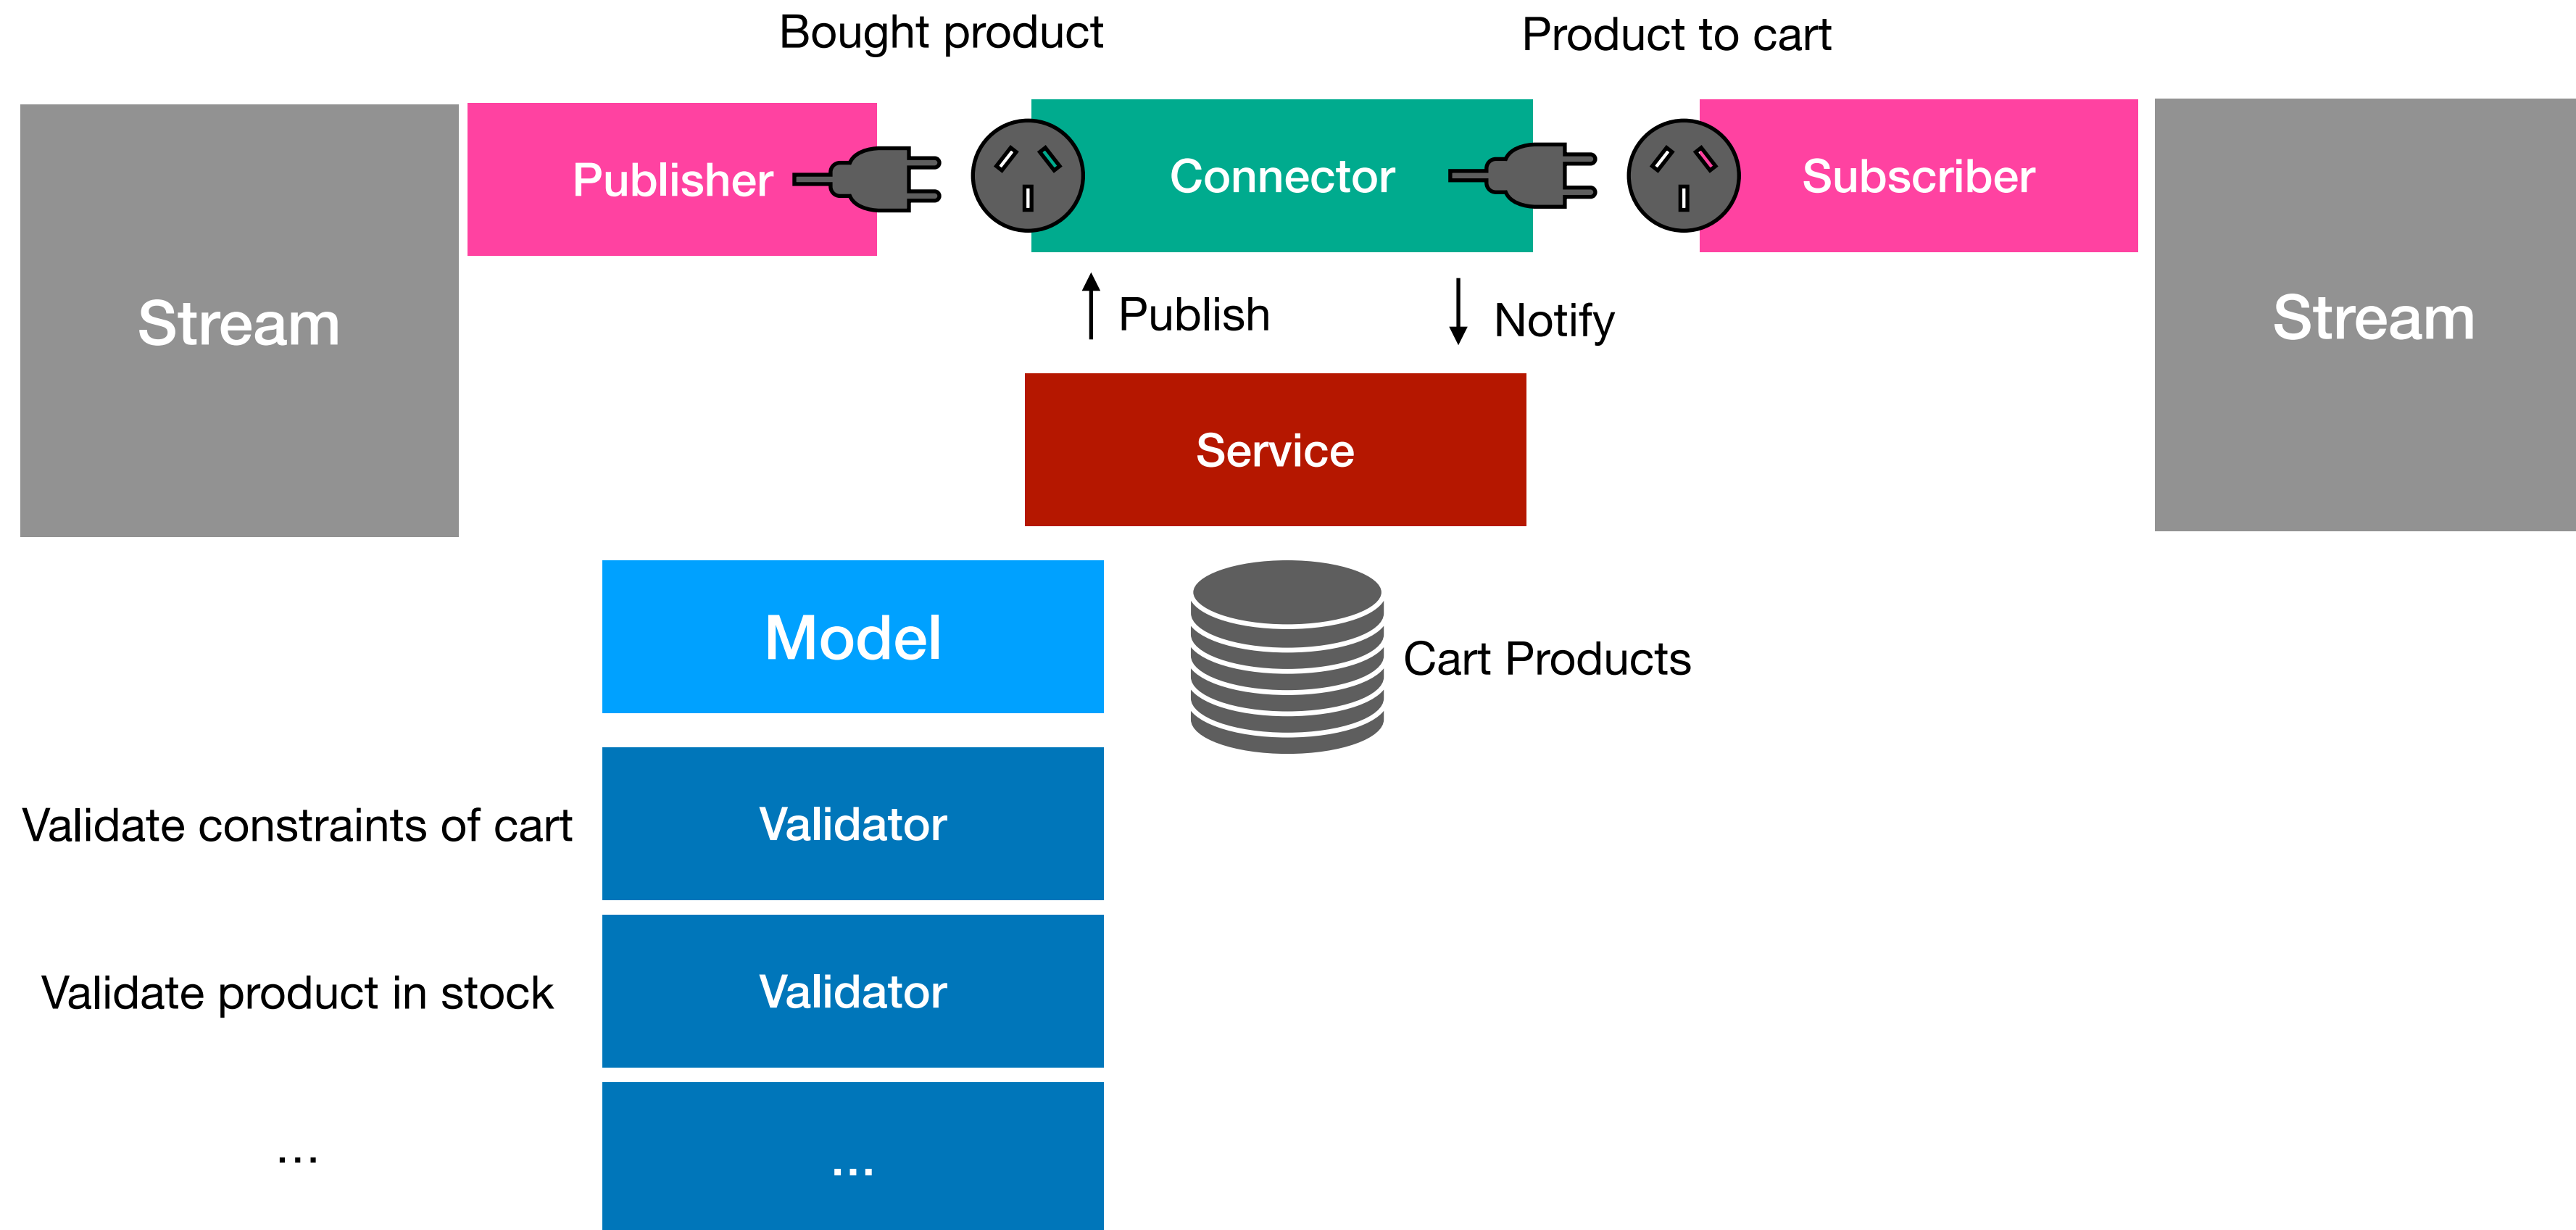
Bought product

Product to cart

Stream

Publisher

Connector

Subscriber

Stream

Publish

Notify

Service

Model

Cart Products

Validate constraints of cart

Validator

Validate product in stock

Validator

...

...